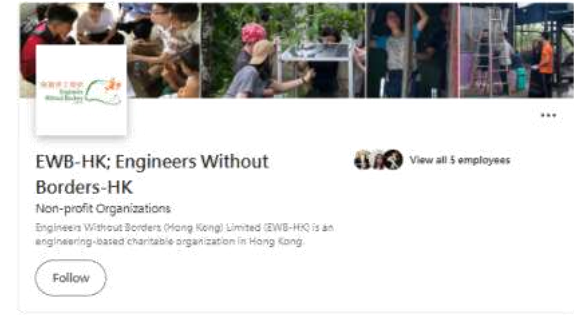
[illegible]
Engineers Without Borders

EWB-HK; Engineers Without Borders-HK

View all 5 employees

Non-profit Organizations

Engineers Without Borders (Hong Kong) Limited (EWB-HK) is an engineering-based charitable organization in Hong Kong.

Follow